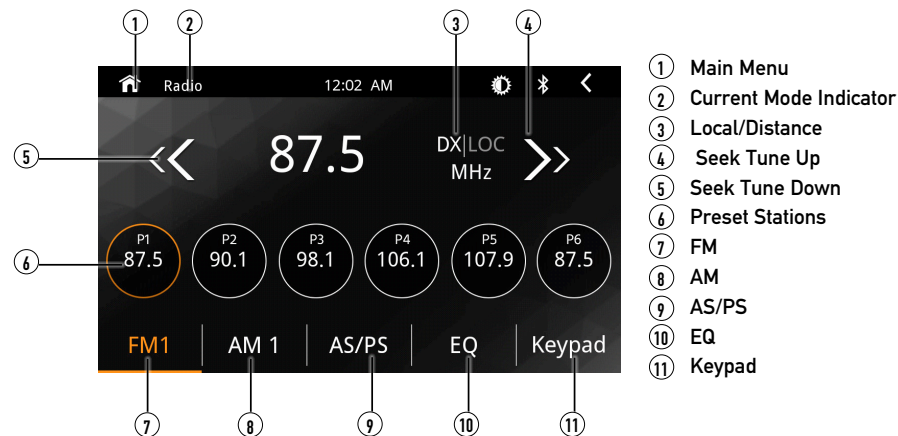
1 2 3 4

Radio 12:02 AM

5

87.5

DX|LOC
MHz

6

P1 87.5
P2 90.1
P3 98.1
P4 106.1
P5 107.9
P6 87.5

FM1 | AM 1 | AS/PS | EQ | Keypad

7 8 9 10 11

1 Main Menu
2 Current Mode Indicator
3 Local/Distance
4 Seek Tune Up
5 Seek Tune Down
6 Preset Stations
7 FM
8 AM
9 AS/PS
10 EQ
11 Keypad